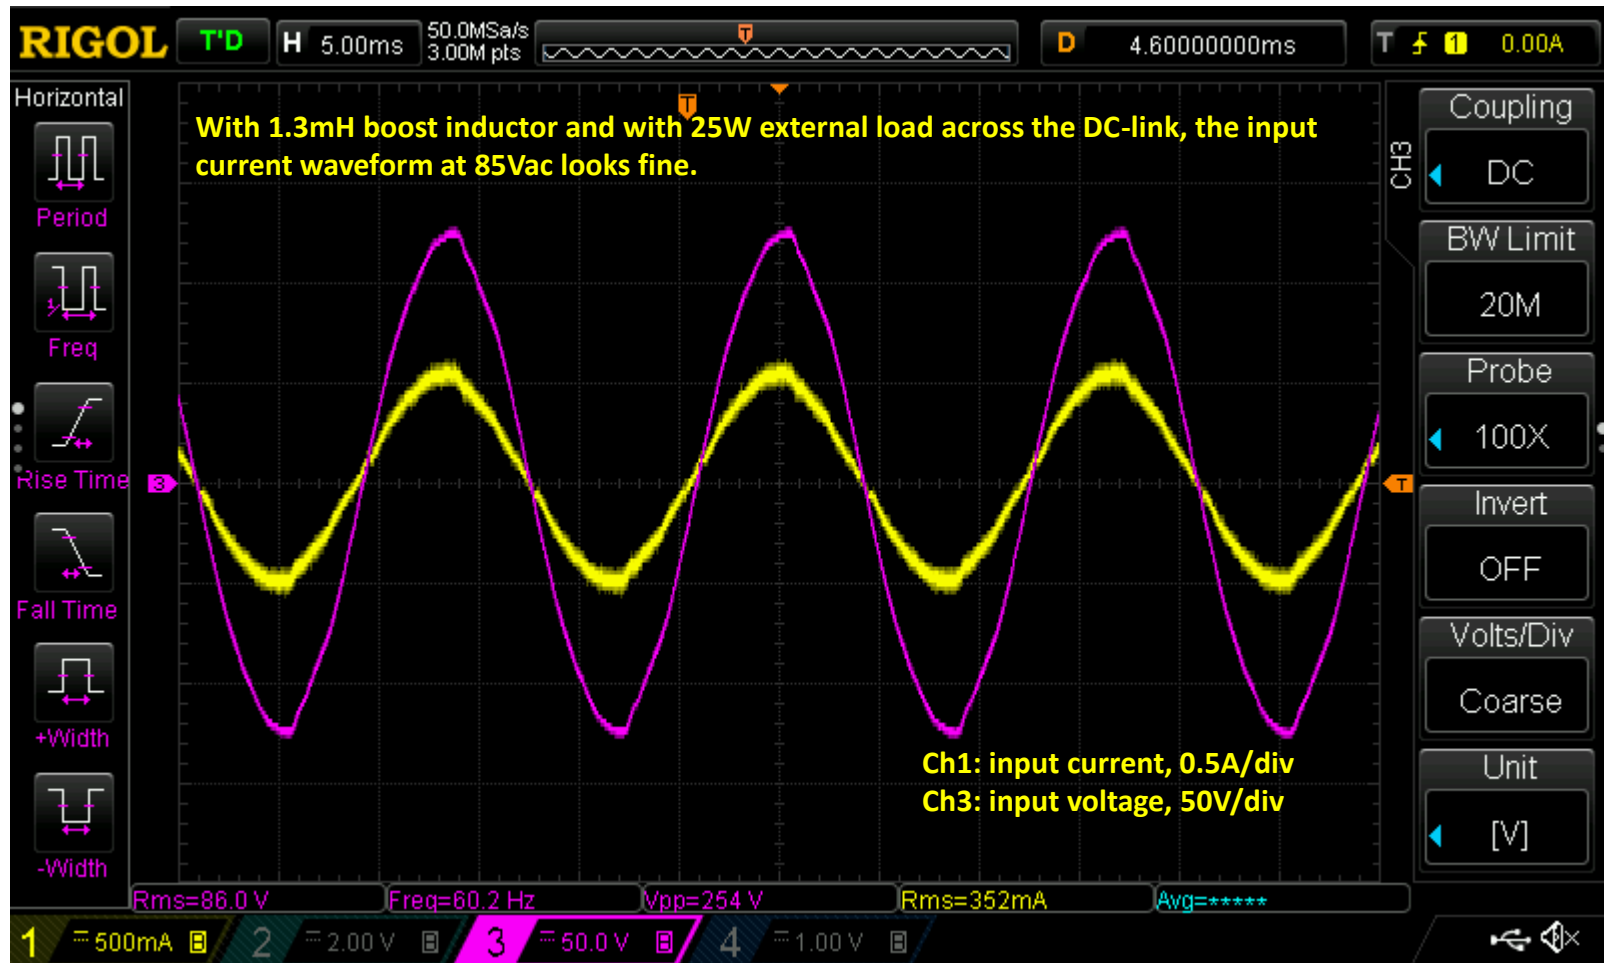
RIGOL T'D H 5.00ms 50.0MSa/s 3.00M pts D 4.60000000ms T 1 0.00A

Horizontal
Period
Freq
Rise Time
Fall Time
+Width
-Width

With 1.3mH boost inductor and with 25W external load across the DC-link, the input current waveform at 85Vac looks fine.

Ch1: input current, 0.5A/div
Ch3: input voltage, 50V/div

CH3
Coupling
DC
BW Limit
20M
Probe
100X
Invert
OFF
Volts/Div
Coarse
Unit
[V]

Rms=86.0 V Freq=60.2 Hz Vpp=254 V Rms=352mA Avg=*****

1 500mA 2 2.00 V 3 50.0 V 4 1.00 V